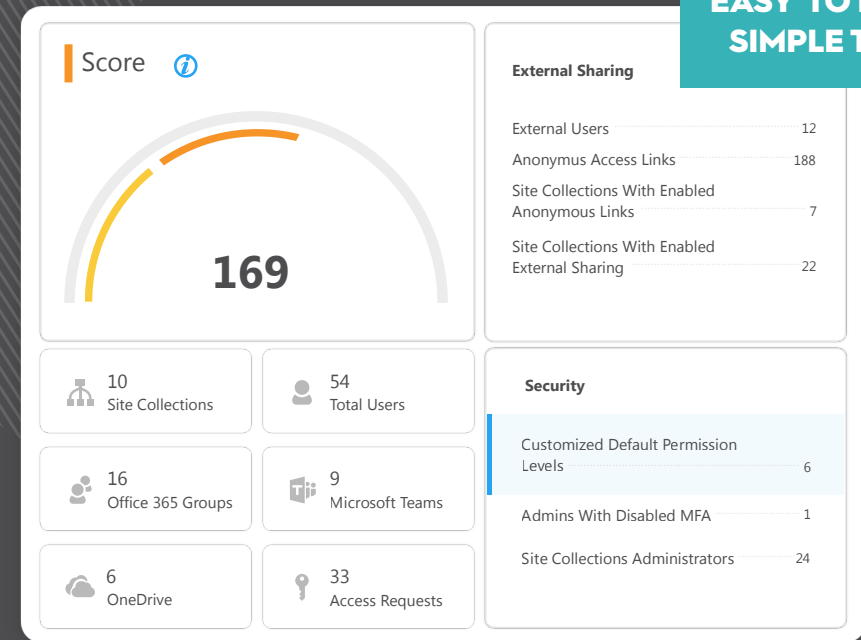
EASY TO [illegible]
SIMPLE T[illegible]

Score

169

External Sharing

External Users 12
Anonymus Access Links 188
Site Collections With Enabled Anonymous Links 7
Site Collections With Enabled External Sharing 22

10
Site Collections

54
Total Users

16
Office 365 Groups

9
Microsoft Teams

6
OneDrive

33
Access Requests

Security

Customized Default Permission Levels 6
Admins With Disabled MFA 1
Site Collections Administrators 24